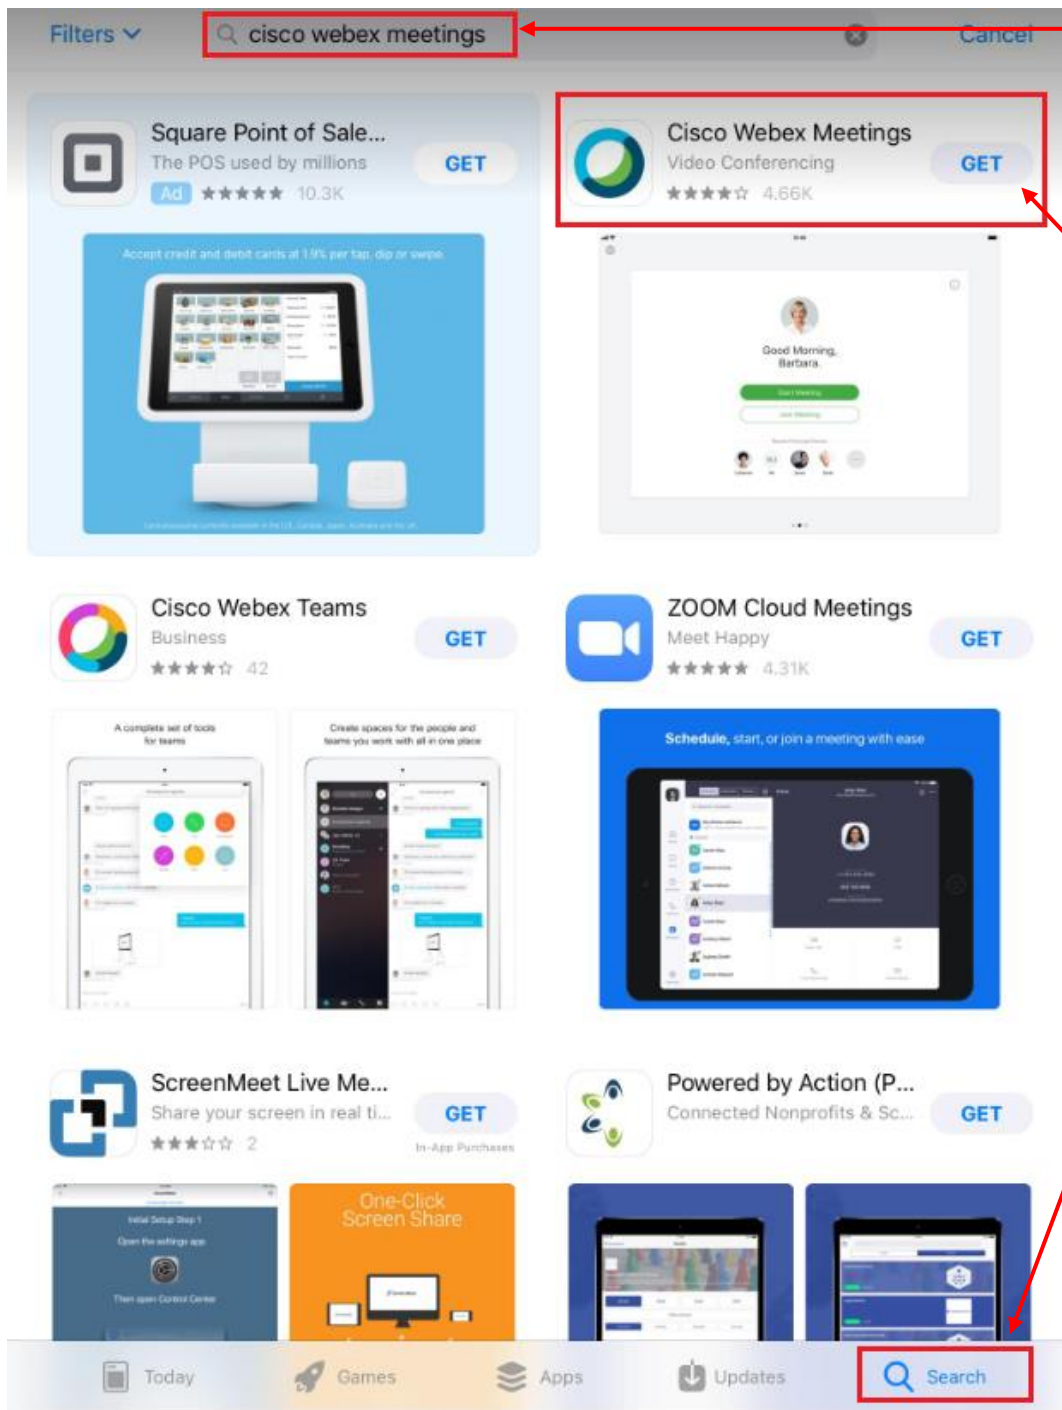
Filters

cisco webex meetings

Cancel

Square Point of Sale...
The POS used by millions
Ad ★★★★★ 10.3K
GET

Accept credit and debit cards at 1.9% per tap, dip or swipe.

Cisco Webex Meetings
Video Conferencing
★★★★☆ 4.66K
GET

Good Morning, Barbara

Cisco Webex Teams
Business
★★★★☆ 42
GET

A complete set of tools for teams

Create spaces for the people and teams you work with all in one place

ZOOM Cloud Meetings
Meet Happy
★★★★★ 4.31K
GET

Schedule, start, or join a meeting with ease

ScreenMeet Live Me...
Share your screen in real ti...
★★★☆☆ 2
GET
In-App Purchases

Initial Setup Step 1
Open the settings app
Then open Control Center

One-Click Screen Share

Powered by Action (P...
Connected Nonprofits & Sc...
GET

Today
Games
Apps
Updates
Search